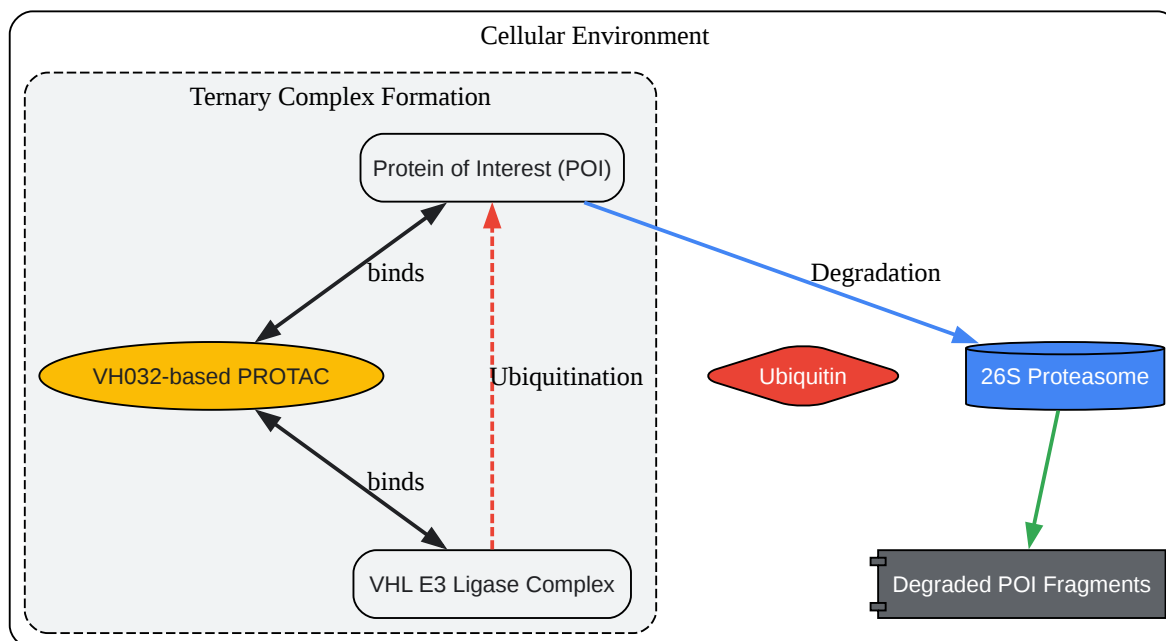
Cellular Environment

Ternary Complex Formation

Protein of Interest (POI)

binds

VH032-based PROTAC

Ubiquitination

binds

VHL E3 Ligase Complex

Degradation

Ubiquitin

26S Proteasome

Degraded POI Fragments